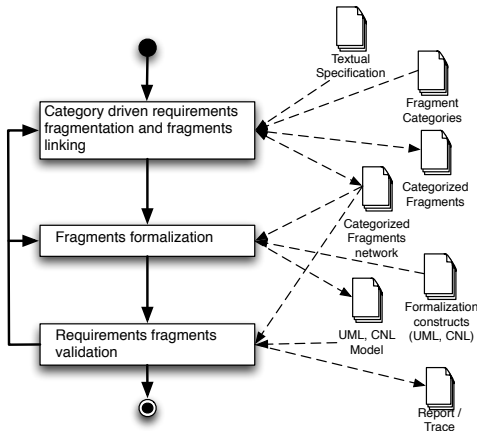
Category driven requirements fragmentation and fragments linking

Fragments formalization

Requirements fragments validation

Textual Specification

Fragment Categories

Categorized Fragments

Categorized Fragments network

Formalization constructs (UML, CNL)

UML, CNL Model

Report / Trace